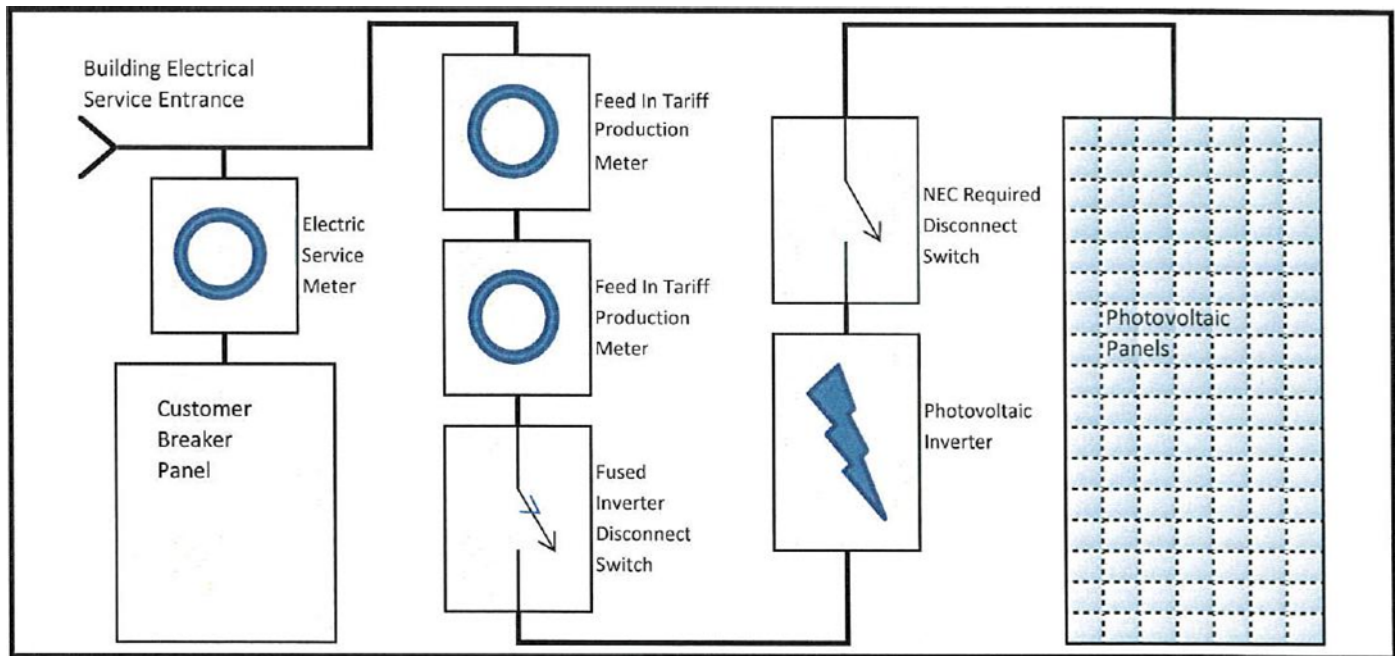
Building Electrical Service Entrance

Electric Service Meter

Customer Breaker Panel

Feed In Tariff Production Meter

Feed In Tariff Production Meter

Fused Inverter Disconnect Switch

NEC Required Disconnect Switch

Photovoltaic Inverter

Photovoltaic Panels